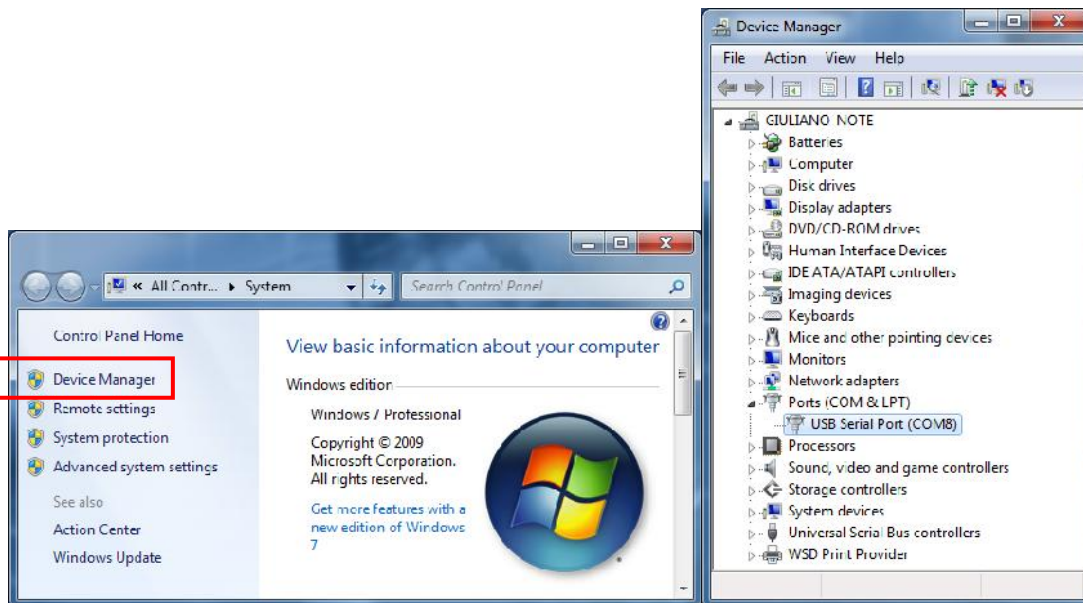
« All Contr... ▸ System

Search Control Panel

Control Panel Home

Device Manager

Remote settings

System protection

Advanced system settings

See also

Action Center

Windows Update

View basic information about your computer

Windows edition

Windows 7 Professional

Copyright © 2009 Microsoft Corporation. All rights reserved.

Get more features with a new edition of Windows 7

Device Manager

File Action View Help

GIULIANO NOTE

Batteries

Computer

Disc drives

Display adapters

DVD/CD-ROM drives

Human Interface Devices

IDE ATA/ATAPI controllers

Imaging devices

Keyboards

Mice and other pointing devices

Monitors

Network adapters

Ports (COM & LPT)

USB Serial Port (COM8)

Processors

Sound, video and game controllers

Storage controllers

System devices

Universal Serial Bus controllers

WSD Print Provider